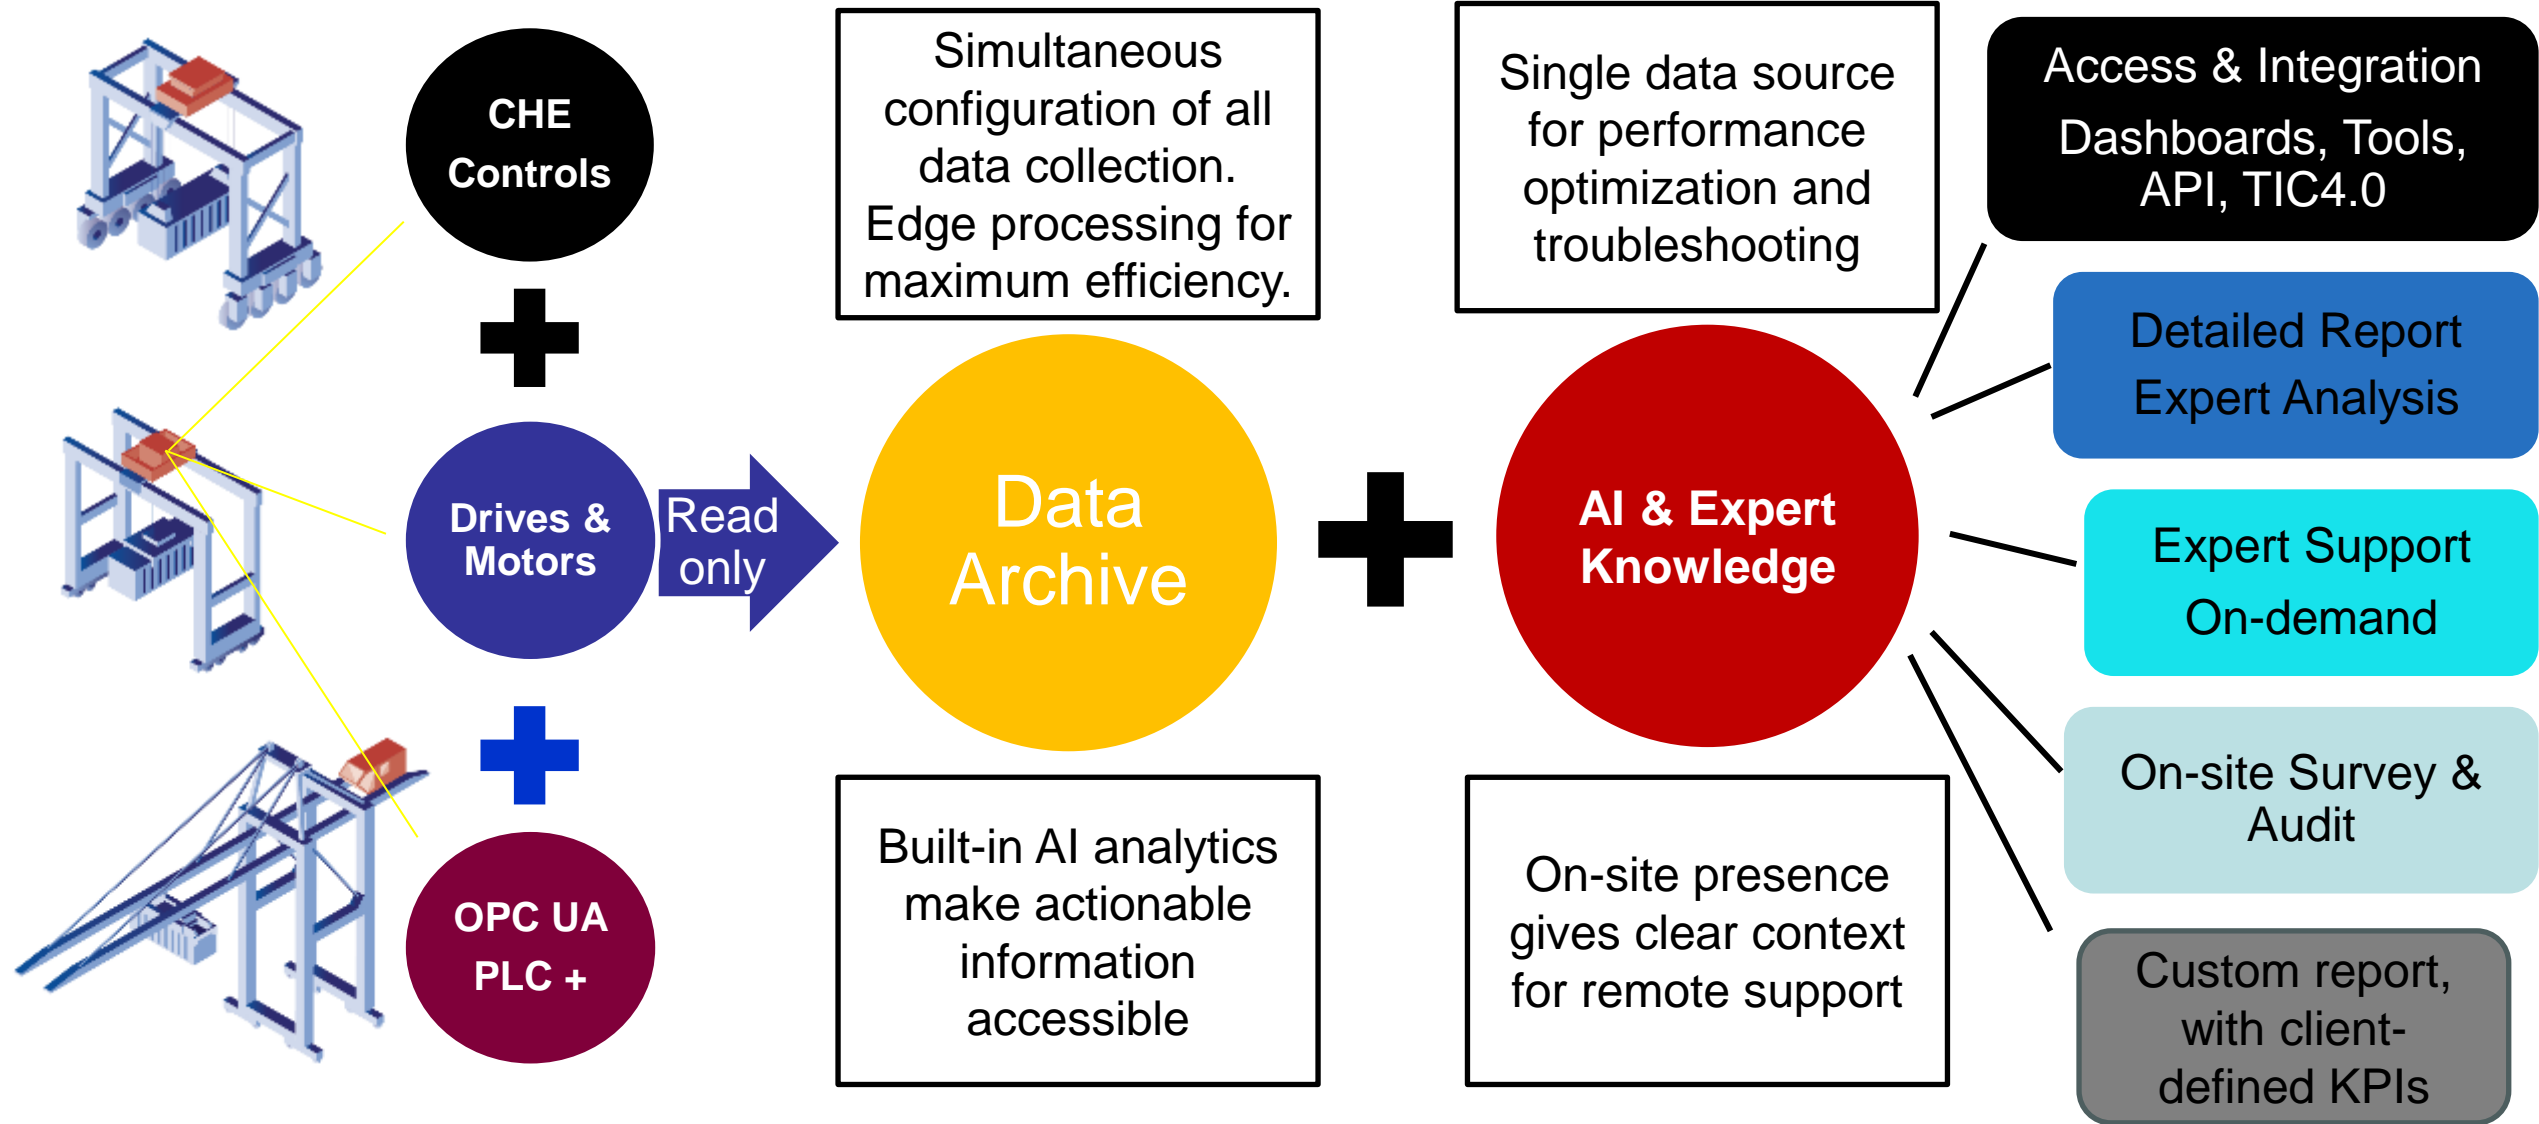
CHE Controls

Drives & Motors

OPC UA PLC +

Read only

Simultaneous configuration of all data collection. Edge processing for maximum efficiency.

Data Archive

Built-in AI analytics make actionable information accessible

Single data source for performance optimization and troubleshooting

AI & Expert Knowledge

On-site presence gives clear context for remote support

Access & Integration
Dashboards, Tools, API, TIC4.0

Detailed Report
Expert Analysis

Expert Support
On-demand

On-site Survey & Audit

Custom report, with client-defined KPIs